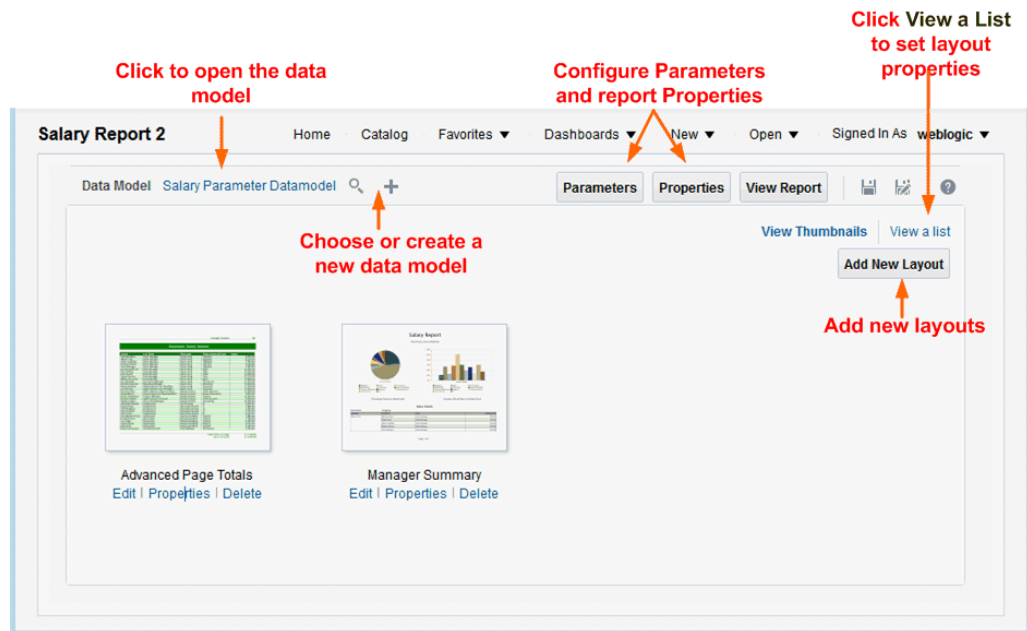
Click View a List to set layout properties

Click to open the data model

Configure Parameters and report Properties

Salary Report 2

Home Catalog Favorites ▼ Dashboards ▼ New ▼ Open ▼ Signed In As weblogic ▼

Data Model Salary Parameter Datamodel

Parameters Properties View Report

Choose or create a new data model

View Thumbnails View a list

Add New Layout

Add new layouts

Salary Report

Advanced Page Totals
Edit | Properties | Delete

Manager Summary
Edit | Properties | Delete